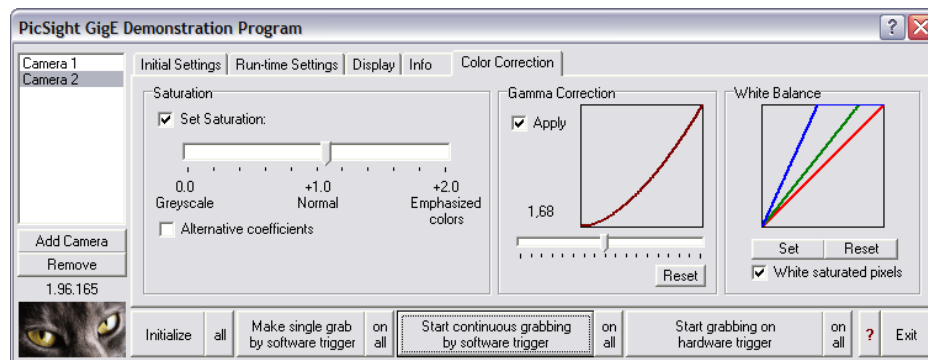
PicSight GigE Demonstration Program

?

Camera 1
Camera 2

Add Camera
Remove
1.96.165

Initial Settings | Run-time Settings | Display | Info | Color Correction

Saturation
Set Saturation:
0.0 Greyscale
+1.0 Normal
+2.0 Emphasized colors
Alternative coefficients

Gamma Correction
Apply
1,68
Reset

White Balance
Set
Reset
White saturated pixels

Initialize | all | Make single grab by software trigger | on all | Start continuous grabbing by software trigger | on all | Start grabbing on hardware trigger | on all | ? | Exit